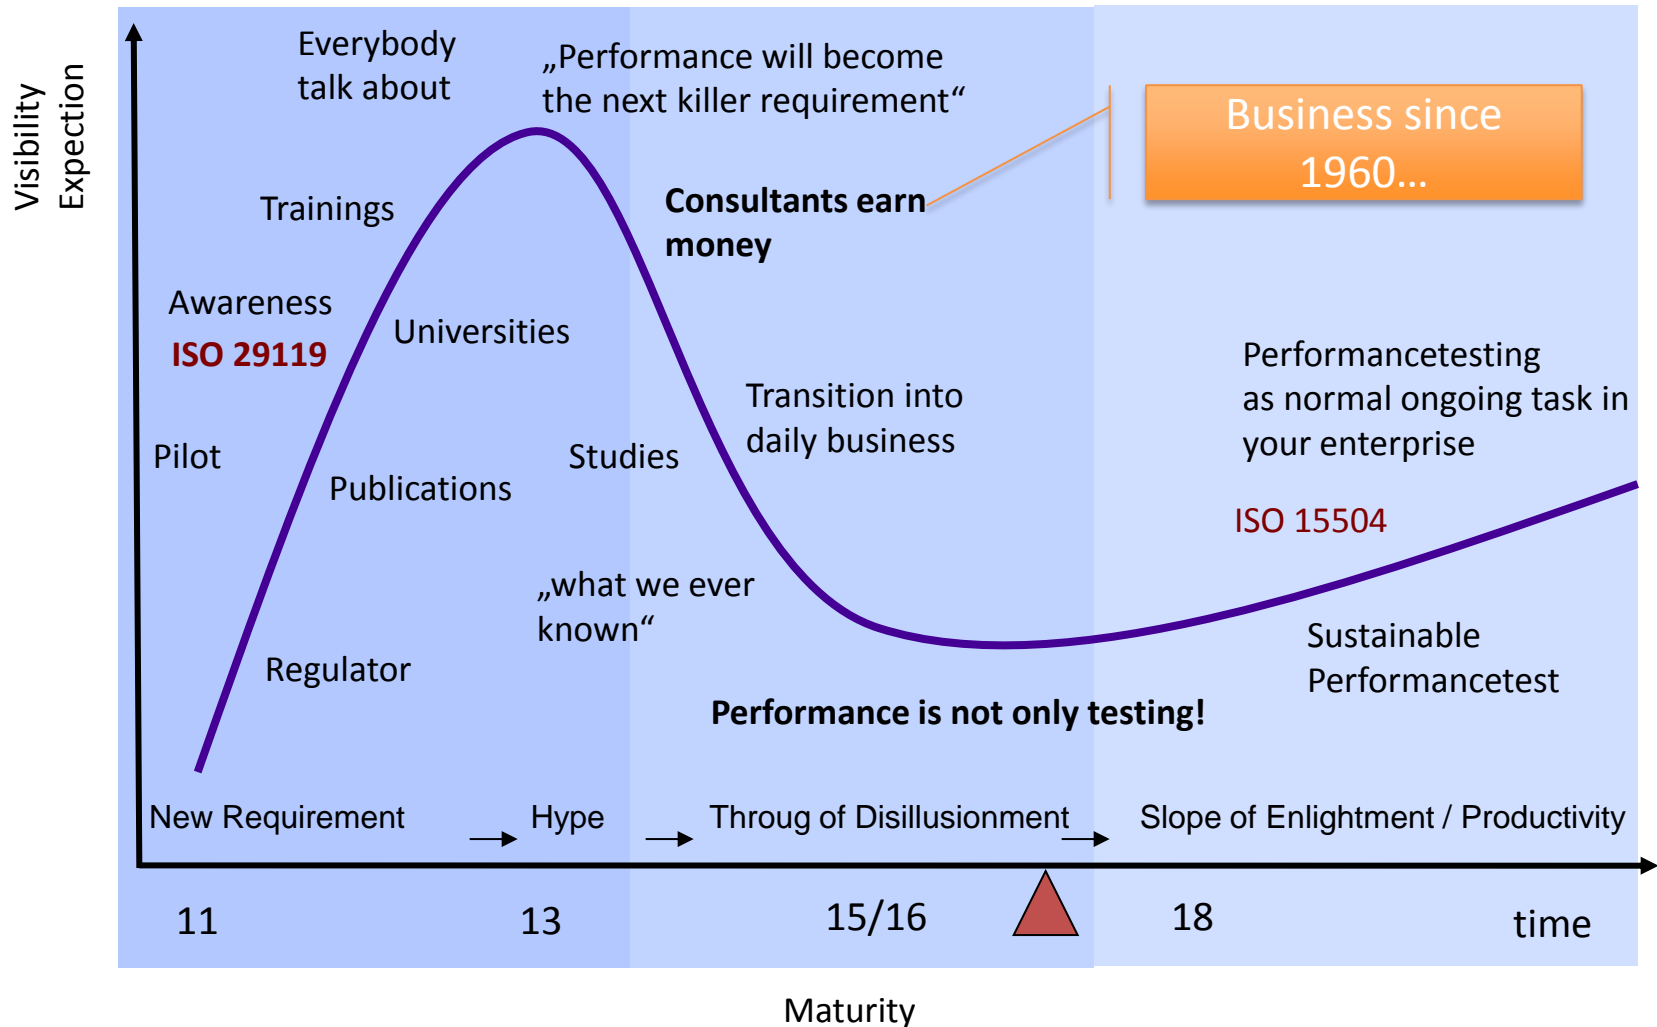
Visibility
Expection

Everybody talk about

„Performance will become the next killer requirement“

Business since 1960...

Trainings

Consultants earn money

Awareness

ISO 29119

Universities

Performancetesting as normal ongoing task in your enterprise

Transition into daily business

Pilot

Studies

Publications

ISO 15504

„what we ever known“

Sustainable Performancetest

Regulator

Performance is not only testing!

New Requirement → Hype → Throug of Disillusionment → Slope of Enlightment / Productivity

11

13

15/16

18

time

Maturity